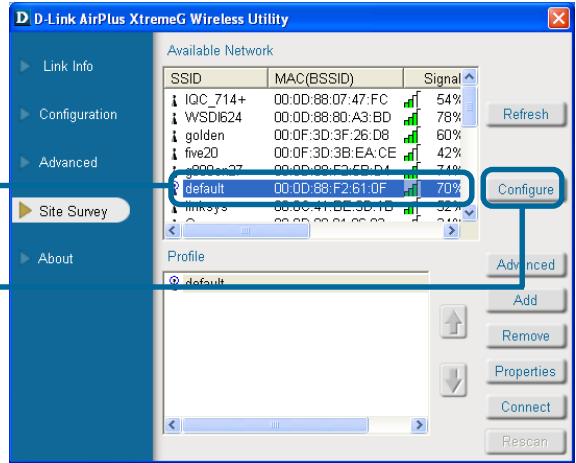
D D-Link AirPlus XtremeG Wireless Utility

Link Info

Configuration

Advanced

Site Survey

About

Available Network

| SSID | MAC(BSSID) | Signal |
|---|---|---|
| IQC_714+ | 00:0D:88:07:47:FC | 54% |
| WSDI624 | 00:0D:88:80:A3:BD | 78% |
| golden | 00:0F:3D:3F:26:D8 | 60% |
| five20 | 00:0F:3D:3B:EA:CE | 42% |
| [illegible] | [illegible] | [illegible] |
| default | 00:0D:88:F2:61:0F | 70% |
| linksys | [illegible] | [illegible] |

Refresh

Configure

Profile

default

Advanced

Add

Remove

Properties

Connect

Rescan